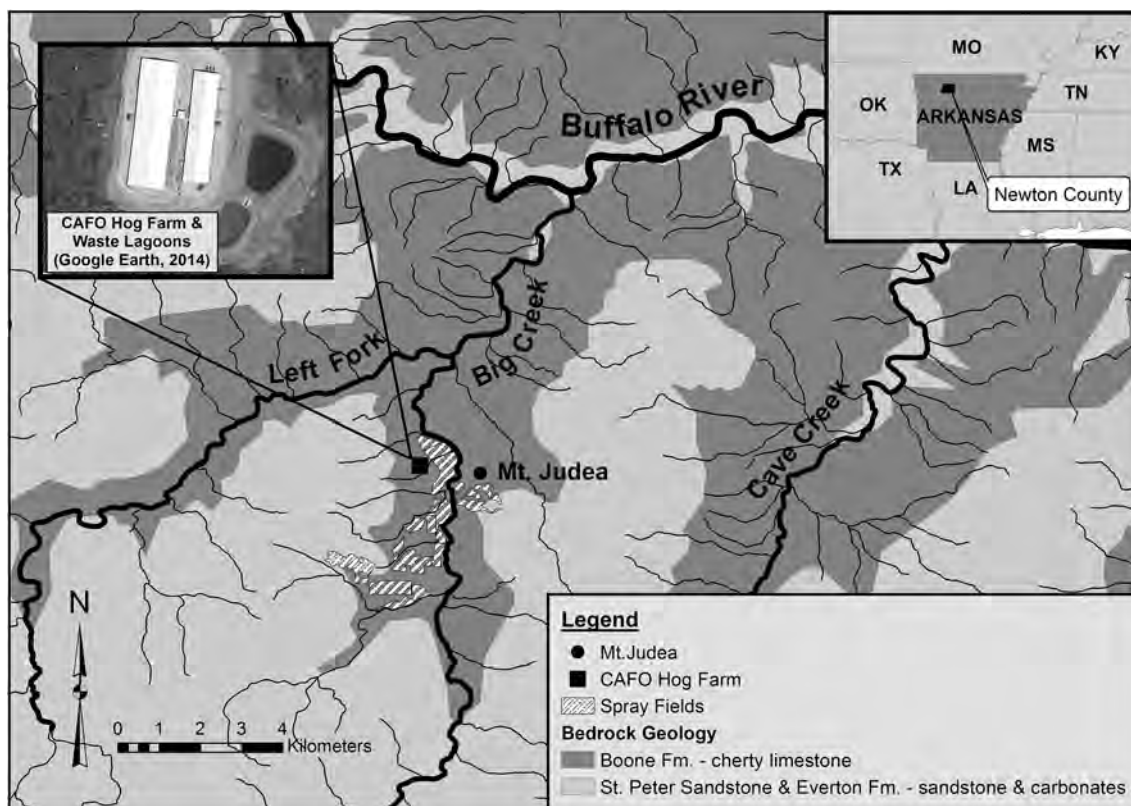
CAFO Hog Farm & Waste Lagoons (Google Earth, 2014)

MO
KY
OK
ARKANSAS
TN
MS
TX
LA
Newton County

Buffalo River

Big Creek

Left Fork

Mt. Judea

Cave Creek

N

0 1 2 3 4 Kilometers

Legend
Mt.Judea
CAFO Hog Farm
Spray Fields
Bedrock Geology
Boone Fm. - cherty limestone
St. Peter Sandstone & Everton Fm. - sandstone & carbonates